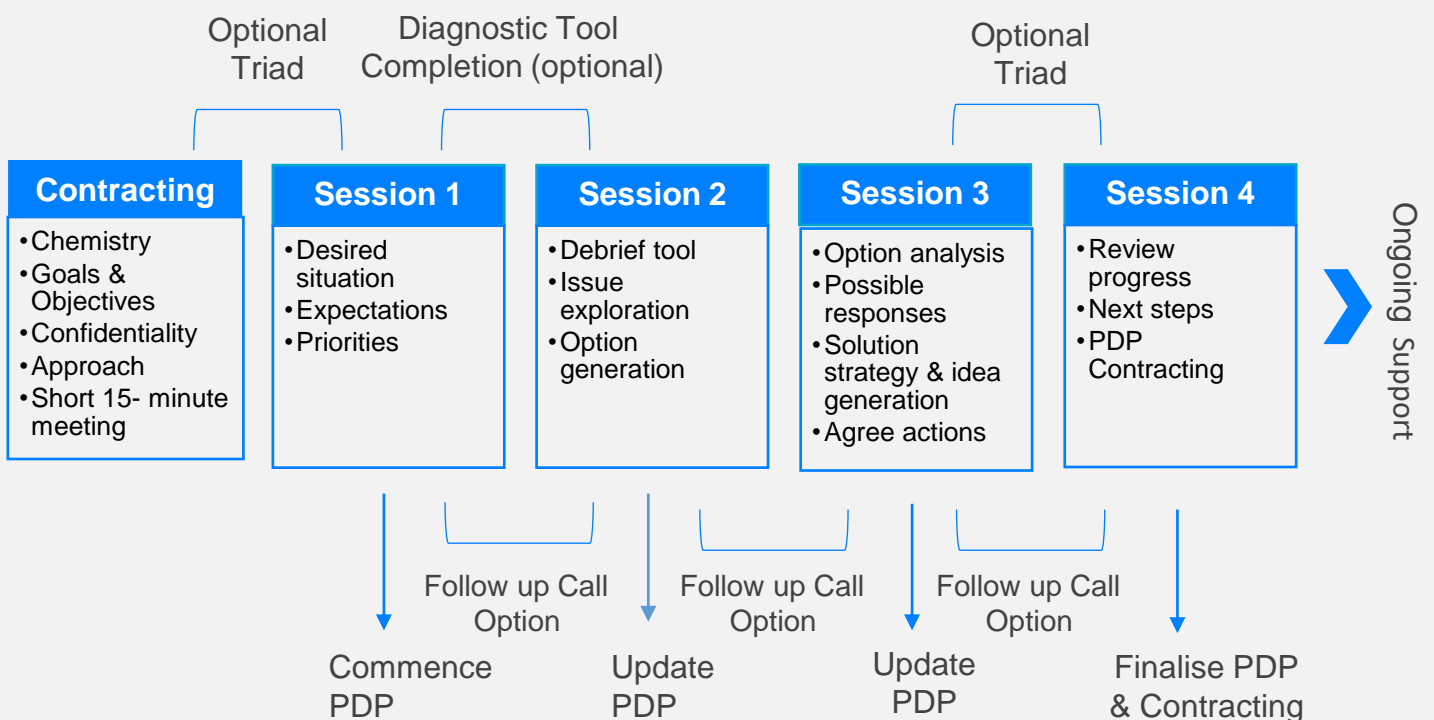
Optional Triad

Diagnostic Tool Completion (optional)

Optional Triad

Contracting
• Chemistry
• Goals & Objectives
• Confidentiality
• Approach
• Short 15- minute meeting

Session 1
• Desired situation
• Expectations
• Priorities

Session 2
• Debrief tool
• Issue exploration
• Option generation

Session 3
• Option analysis
• Possible responses
• Solution strategy & idea generation
• Agree actions

Session 4
• Review progress
• Next steps
• PDP Contracting

Ongoing Support

Follow up Call Option

Follow up Call Option

Follow up Call Option

Commence PDP

Update PDP

Update PDP

Finalise PDP & Contracting